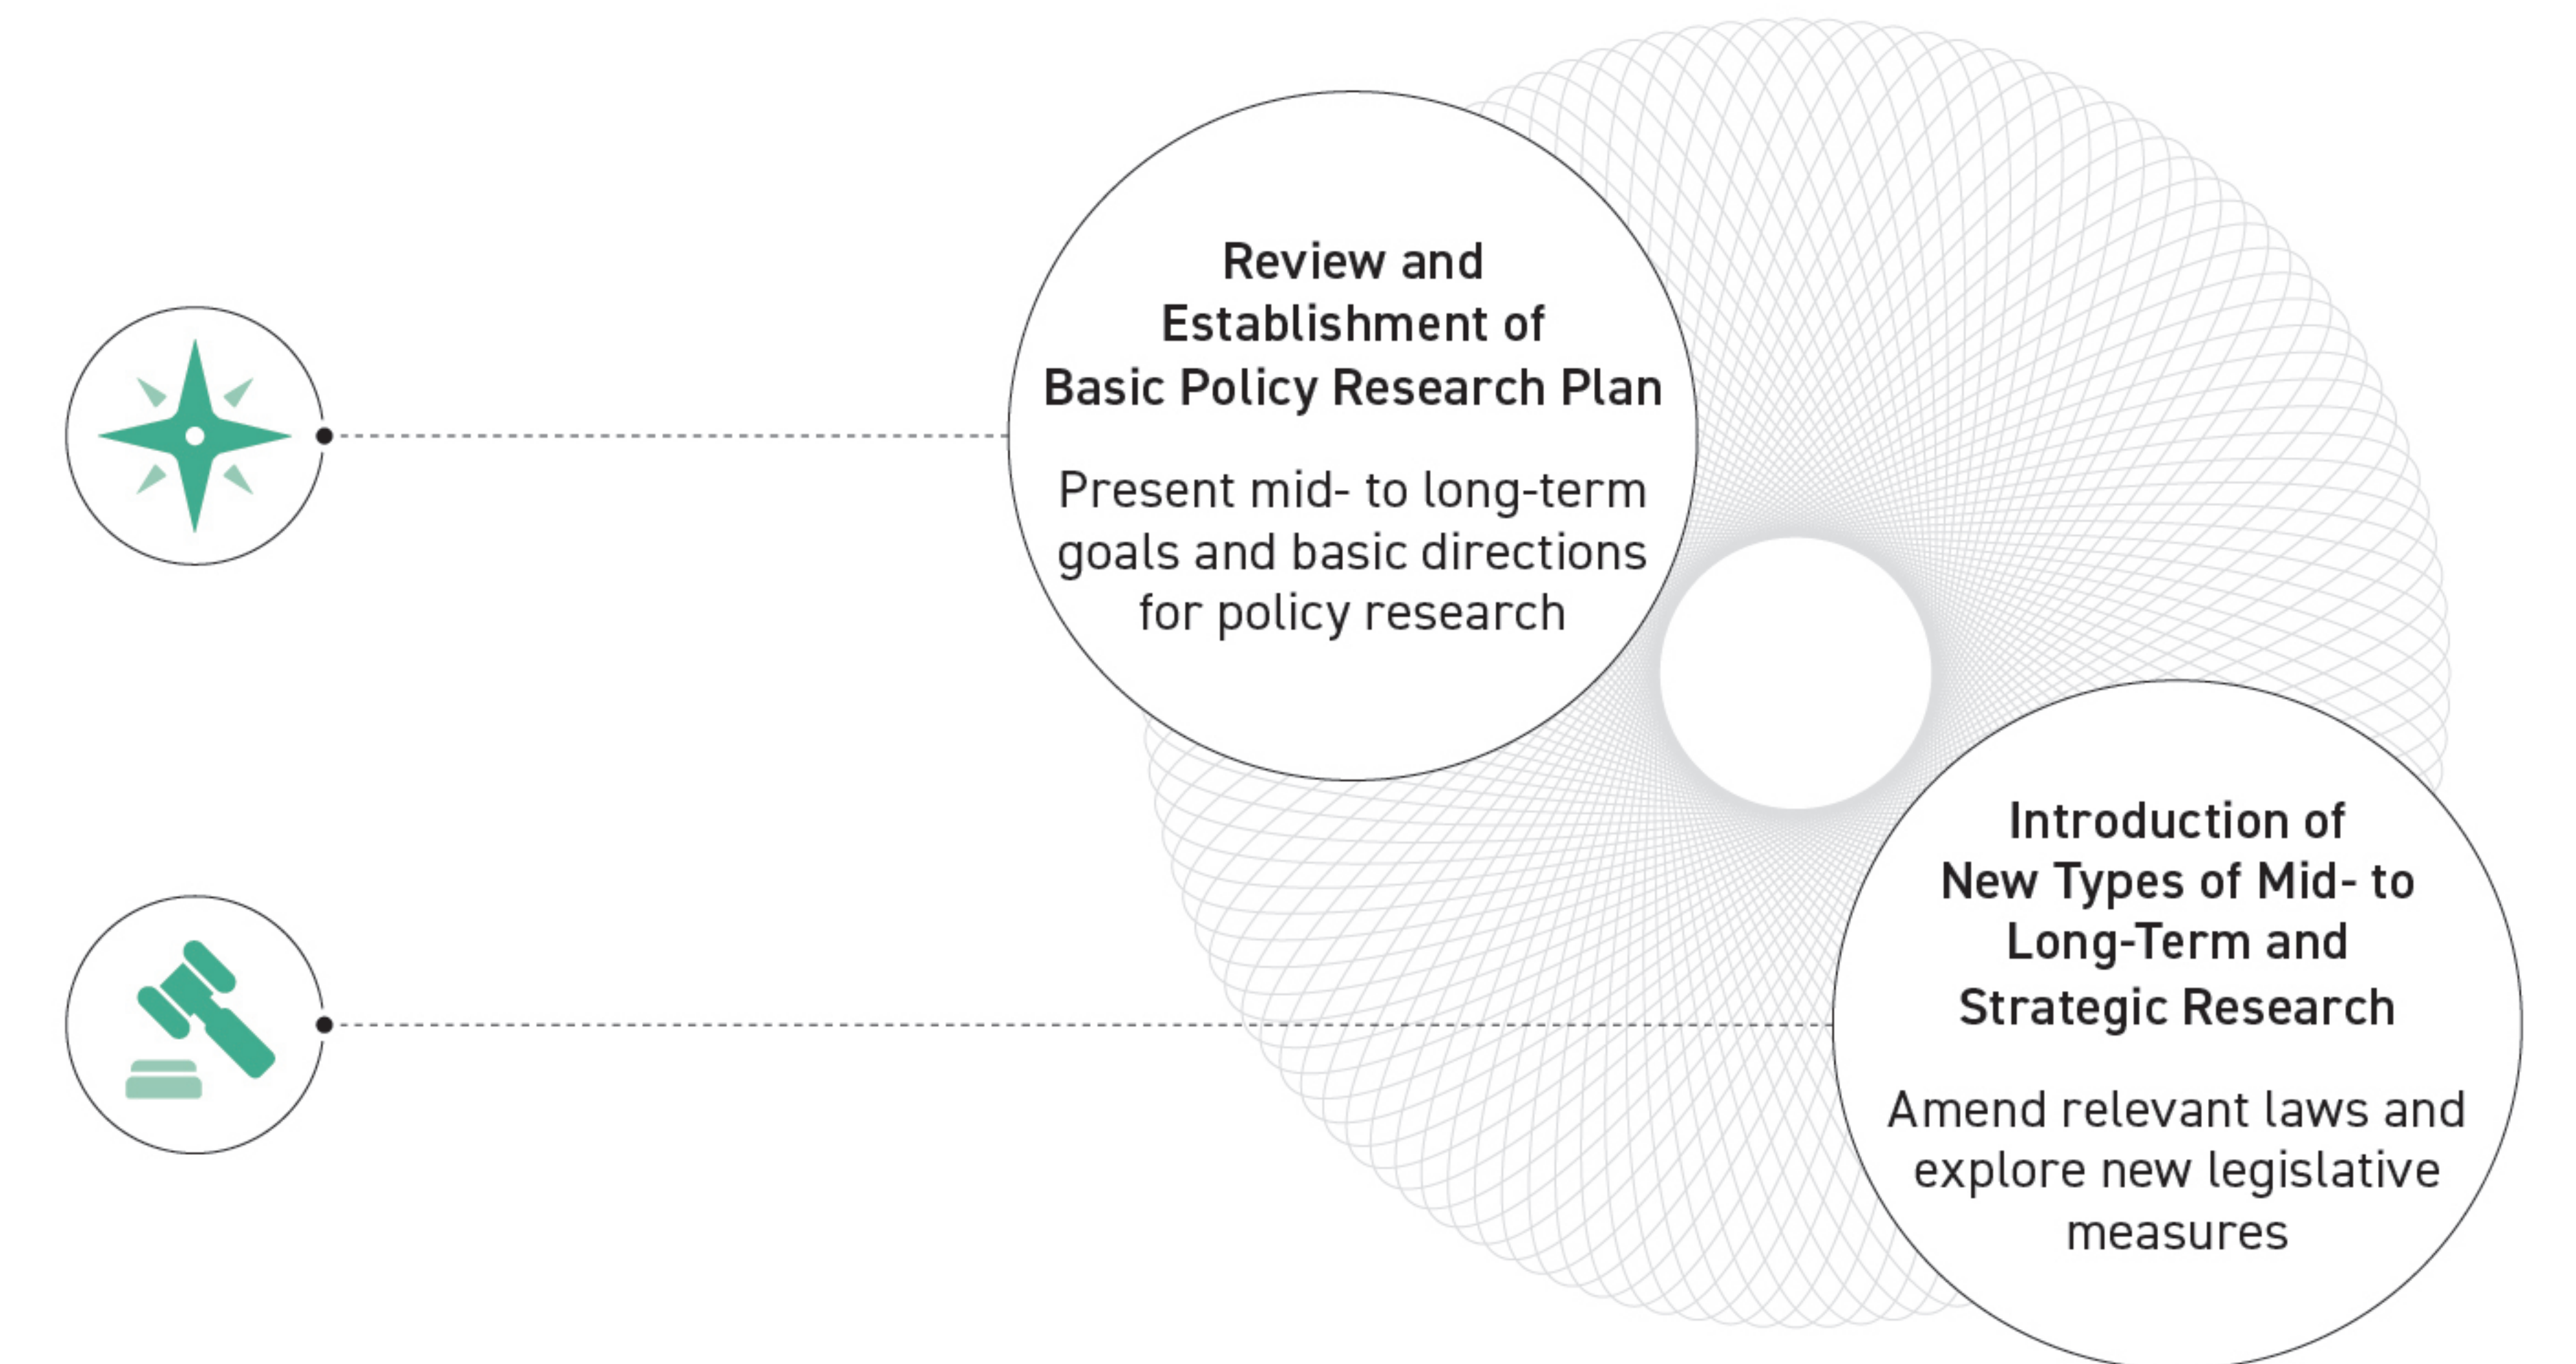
Review and Establishment of Basic Policy Research Plan

Present mid- to long-term goals and basic directions for policy research

Introduction of New Types of Mid- to Long-Term and Strategic Research

Amend relevant laws and explore new legislative measures